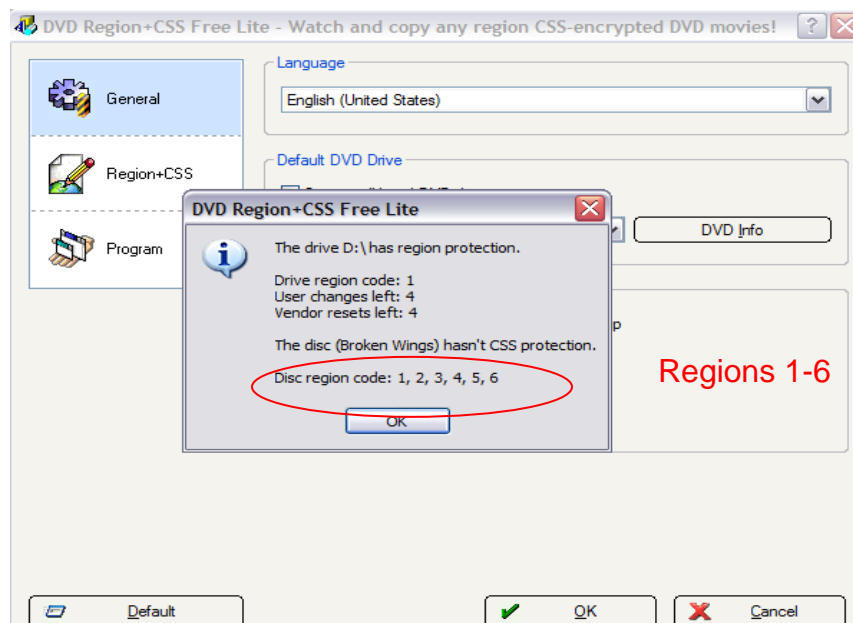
DVD Region+CSS Free Lite - Watch and copy any region CSS-encrypted DVD movies!

General

Region+CSS

Program

Language

English (United States)

Default DVD Drive

DVD Info

DVD Region+CSS Free Lite

The drive D:\ has region protection.

Drive region code: 1
User changes left: 4
Vendor resets left: 4

The disc (Broken Wings) hasn't CSS protection.

Disc region code: 1, 2, 3, 4, 5, 6

OK

Regions 1-6

Default

OK

Cancel